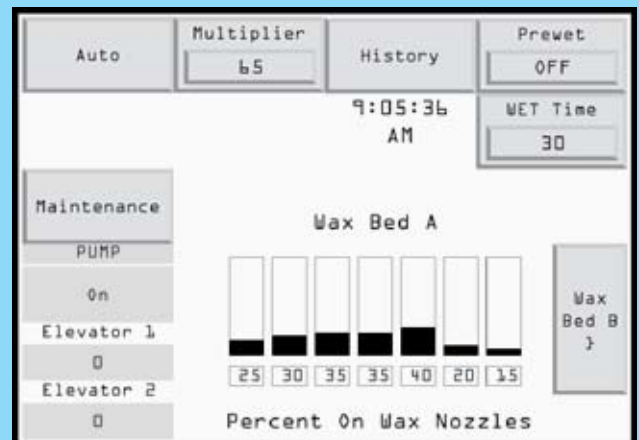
Auto

Multiplier
65

History

Prewet
OFF

WET Time
30

9:05:36
AM

Maintenance

PUMP
On

Elevator 1
0

Elevator 2
0

Wax Bed A

| 25 | 30 | 35 | 35 | 40 | 20 | 15 |
|---|---|---|---|---|---|---|

Percent On Wax Nozzles

Wax
Bed B
}